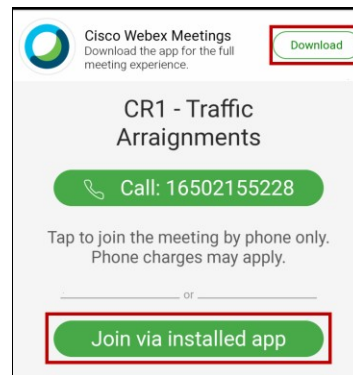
Cisco Webex Meetings
Download the app for the full meeting experience.

Download

CR1 - Traffic Arraignments

Call: 16502155228

Tap to join the meeting by phone only. Phone charges may apply.

or

Join via installed app